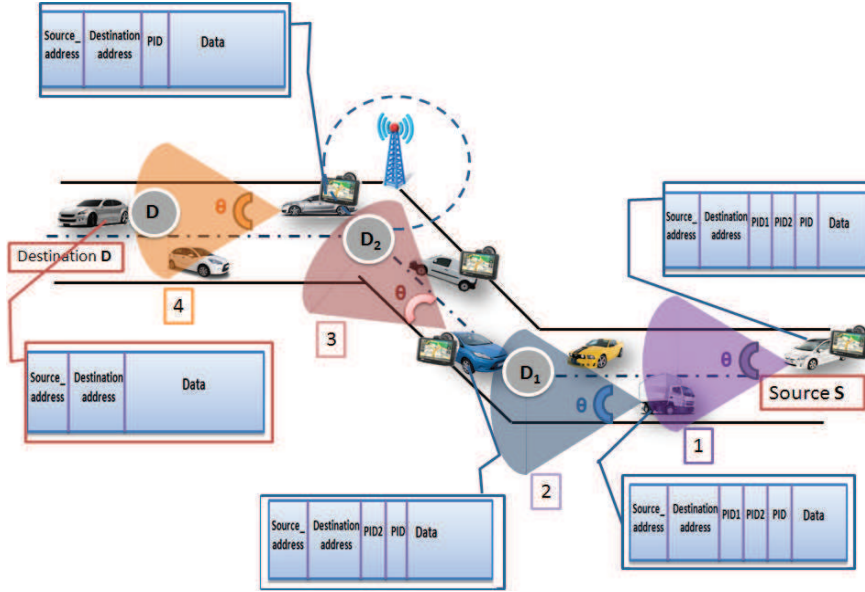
| Source_ address | Destination address | PID | Data |
|---|---|---|---|

D

θ

$D_2$

Destination D

4

θ

3

| Source_ address | Destination address | PID1 | PID2 | PID | Data |
|---|---|---|---|---|---|

| Source_ address | Destination address | Data |
|---|---|---|

$D_1$

θ

θ

Source S

1

2

| Source_ address | Destination address | PID2 | PID | Data |
|---|---|---|---|---|

| Source_ address | Destination address | PID1 | PID2 | PID | Data |
|---|---|---|---|---|---|